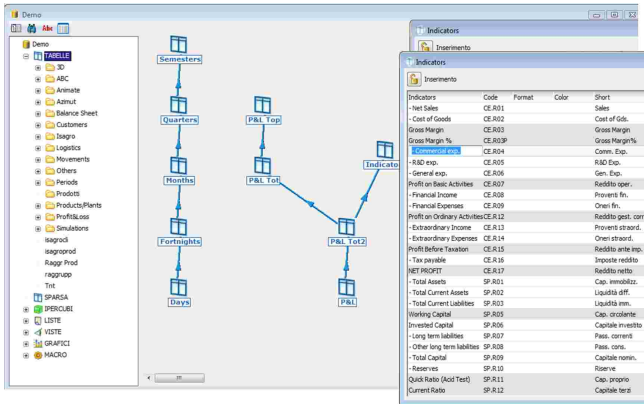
Demo

Abc

Demo
TABELLE
3D
ABC
Animate
Azimut
Balance Sheet
Customers
Isagro
Logistics
Movements
Others
Periods
Prodotti
Products/Plants
Profit&Loss
Simulations
isagroct
isagroprod
Raggr Prod
raggrupp
Trnt
SPARSA
IPERCUBI
LISTE
VISTE
GRAFICI
MACRO

Semesters
Quarters
Months
Fortnights
Days
P&L Top
P&L Tot
P&L Tot2
P&L
Indicato

Indicators
Inserimento

Indicators
Inserimento

| Indicators | Code | Format | Color | Short |
|---|---|---|---|---|
| - Net Sales | CE.R01 | | | Sales |
| - Cost of Goods | CE.R02 | | | Cost of Gds. |
| Gross Margin | CE.R03 | | | Gross Margin |
| Gross Margin % | CE.R03P | | | Gross Margin% |
| - Commercial exp. | CE.R04 | | | Comm. Exp. |
| - R&D exp. | CE.R05 | | | R&D Exp. |
| - General exp. | CE.R06 | | | Gen. Exp. |
| Profit on Basic Activities | CE.R07 | | | Reddito oper. |
| - Financial Income | CE.R08 | | | Proventi fin. |
| - Financial Expenses | CE.R09 | | | Oneri fin. |
| Profit on Ordinary Activities | CE.R12 | | | Reddito gest. corr. |
| - Extraordinary Income | CE.R13 | | | Proventi straord. |
| - Extraordinary Expenses | CE.R14 | | | Oneri straord. |
| Profit Before Taxation | CE.R15 | | | Reddito ante imp. |
| - Tax payable | CE.R16 | | | Imposte reddito |
| NET PROFIT | CE.R17 | | | Reddito netto |
| - Total Assets | SP.R01 | | | Cap. immobiliz. |
| - Total Current Assets | SP.R02 | | | Liquidità diff. |
| - Total Current Liabilities | SP.R03 | | | Liquidità imm. |
| Working Capital | SP.R05 | | | Cap. circolante |
| Invested Capital | SP.R06 | | | Capitale investito |
| - Long term liabilities | SP.R07 | | | Pass. correnti |
| - Other long term liabilities | SP.R08 | | | Pass. cons. |
| - Total Capital | SP.R09 | | | Capitale nomin. |
| - Reserves | SP.R10 | | | Riserve |
| Quick Ratio (Acid Test) | SP.R11 | | | Cap. proprio |
| Current Ratio | SP.R12 | | | Capitale terzi |